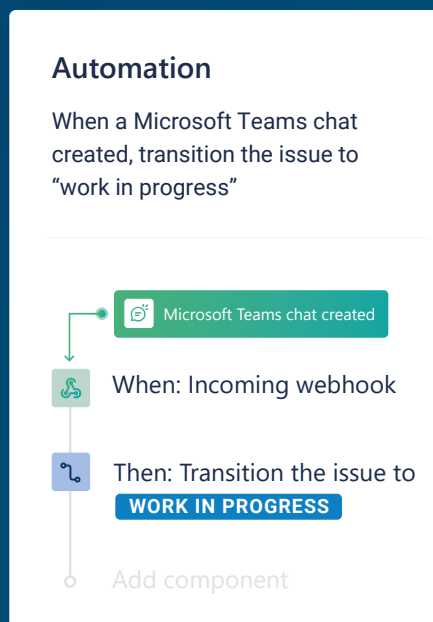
Automation

When a Microsoft Teams chat created, transition the issue to “work in progress”

Microsoft Teams chat created

When: Incoming webhook

Then: Transition the issue to WORK IN PROGRESS

Add component